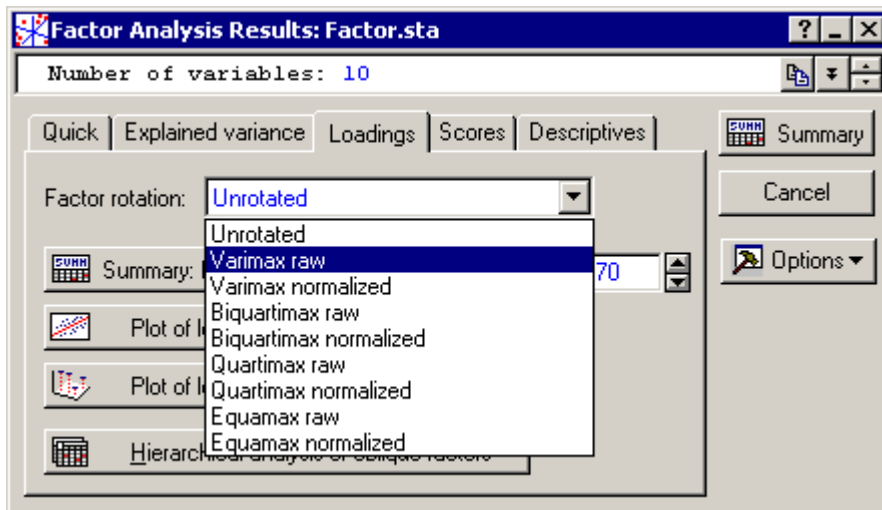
Factor Analysis Results: Factor.sta

? _ X

Number of variables: 10

Quick | Explained variance | Loadings | Scores | Descriptives

Summary

Cancel

Options

Factor rotation: Unrotated

Unrotated
Varimax raw
Varimax normalized
Biquartimax raw
Biquartimax normalized
Quartimax raw
Quartimax normalized
Equamax raw
Equamax normalized

Summary: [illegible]

70

Plot of l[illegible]

Plot of l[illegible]

Hierarch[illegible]